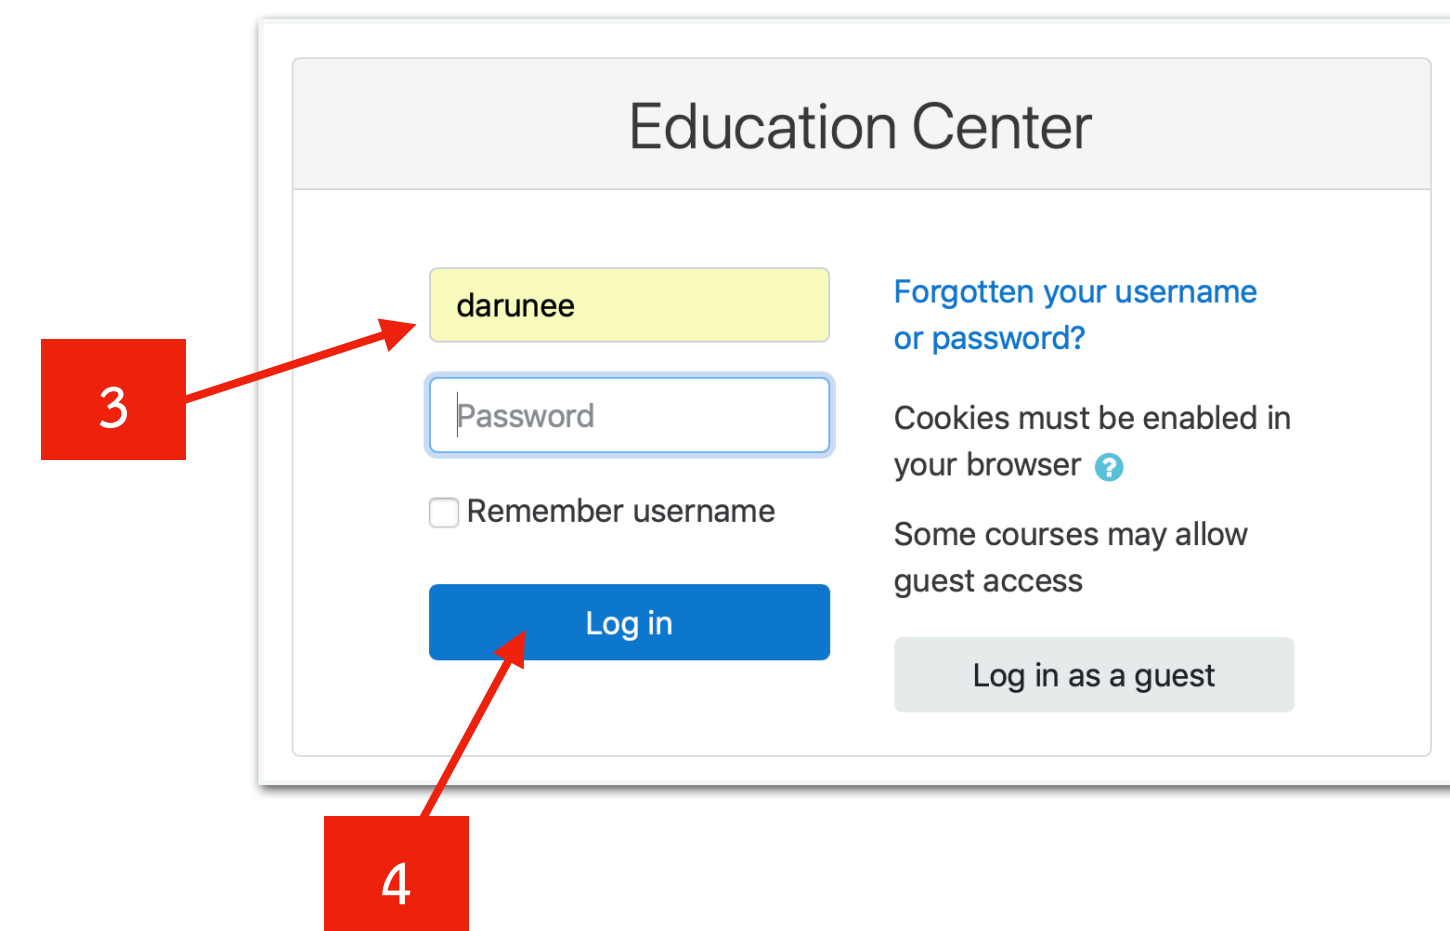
Education Center

3

darunee

Password

Remember username

Log in

4

Forgotten your username or password?

Cookies must be enabled in your browser ?

Some courses may allow guest access

Log in as a guest